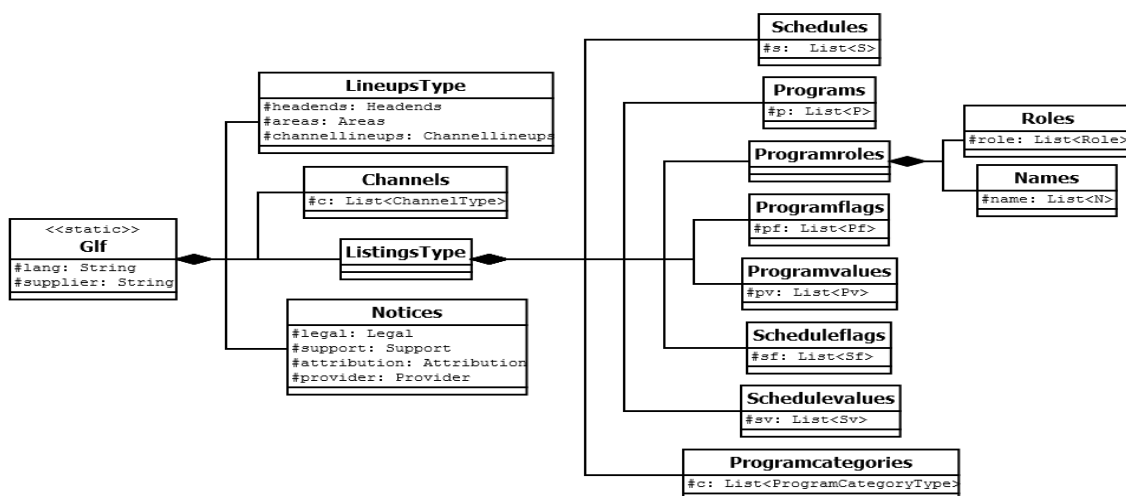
Schedules
#s: List<S>

Programs
#p: List<P>

LineupsType
#headends: Headends
#areas: Areas
#channellineups: Channellineups

Roles
#role: List<Role>

Programroles

Names
#name: List<N>

Channels
#c: List<ChannelType>

Programflags
#pf: List<Pf>

<<static>>
Glf
#lang: String
#supplier: String

ListingsType

Programvalues
#pv: List<Pv>

Notices
#legal: Legal
#support: Support
#attribution: Attribution
#provider: Provider

Scheduleflags
#sf: List<Sf>

Schedulevalues
#sv: List<Sv>

Programcategories
#c: List<ProgramCategoryType>